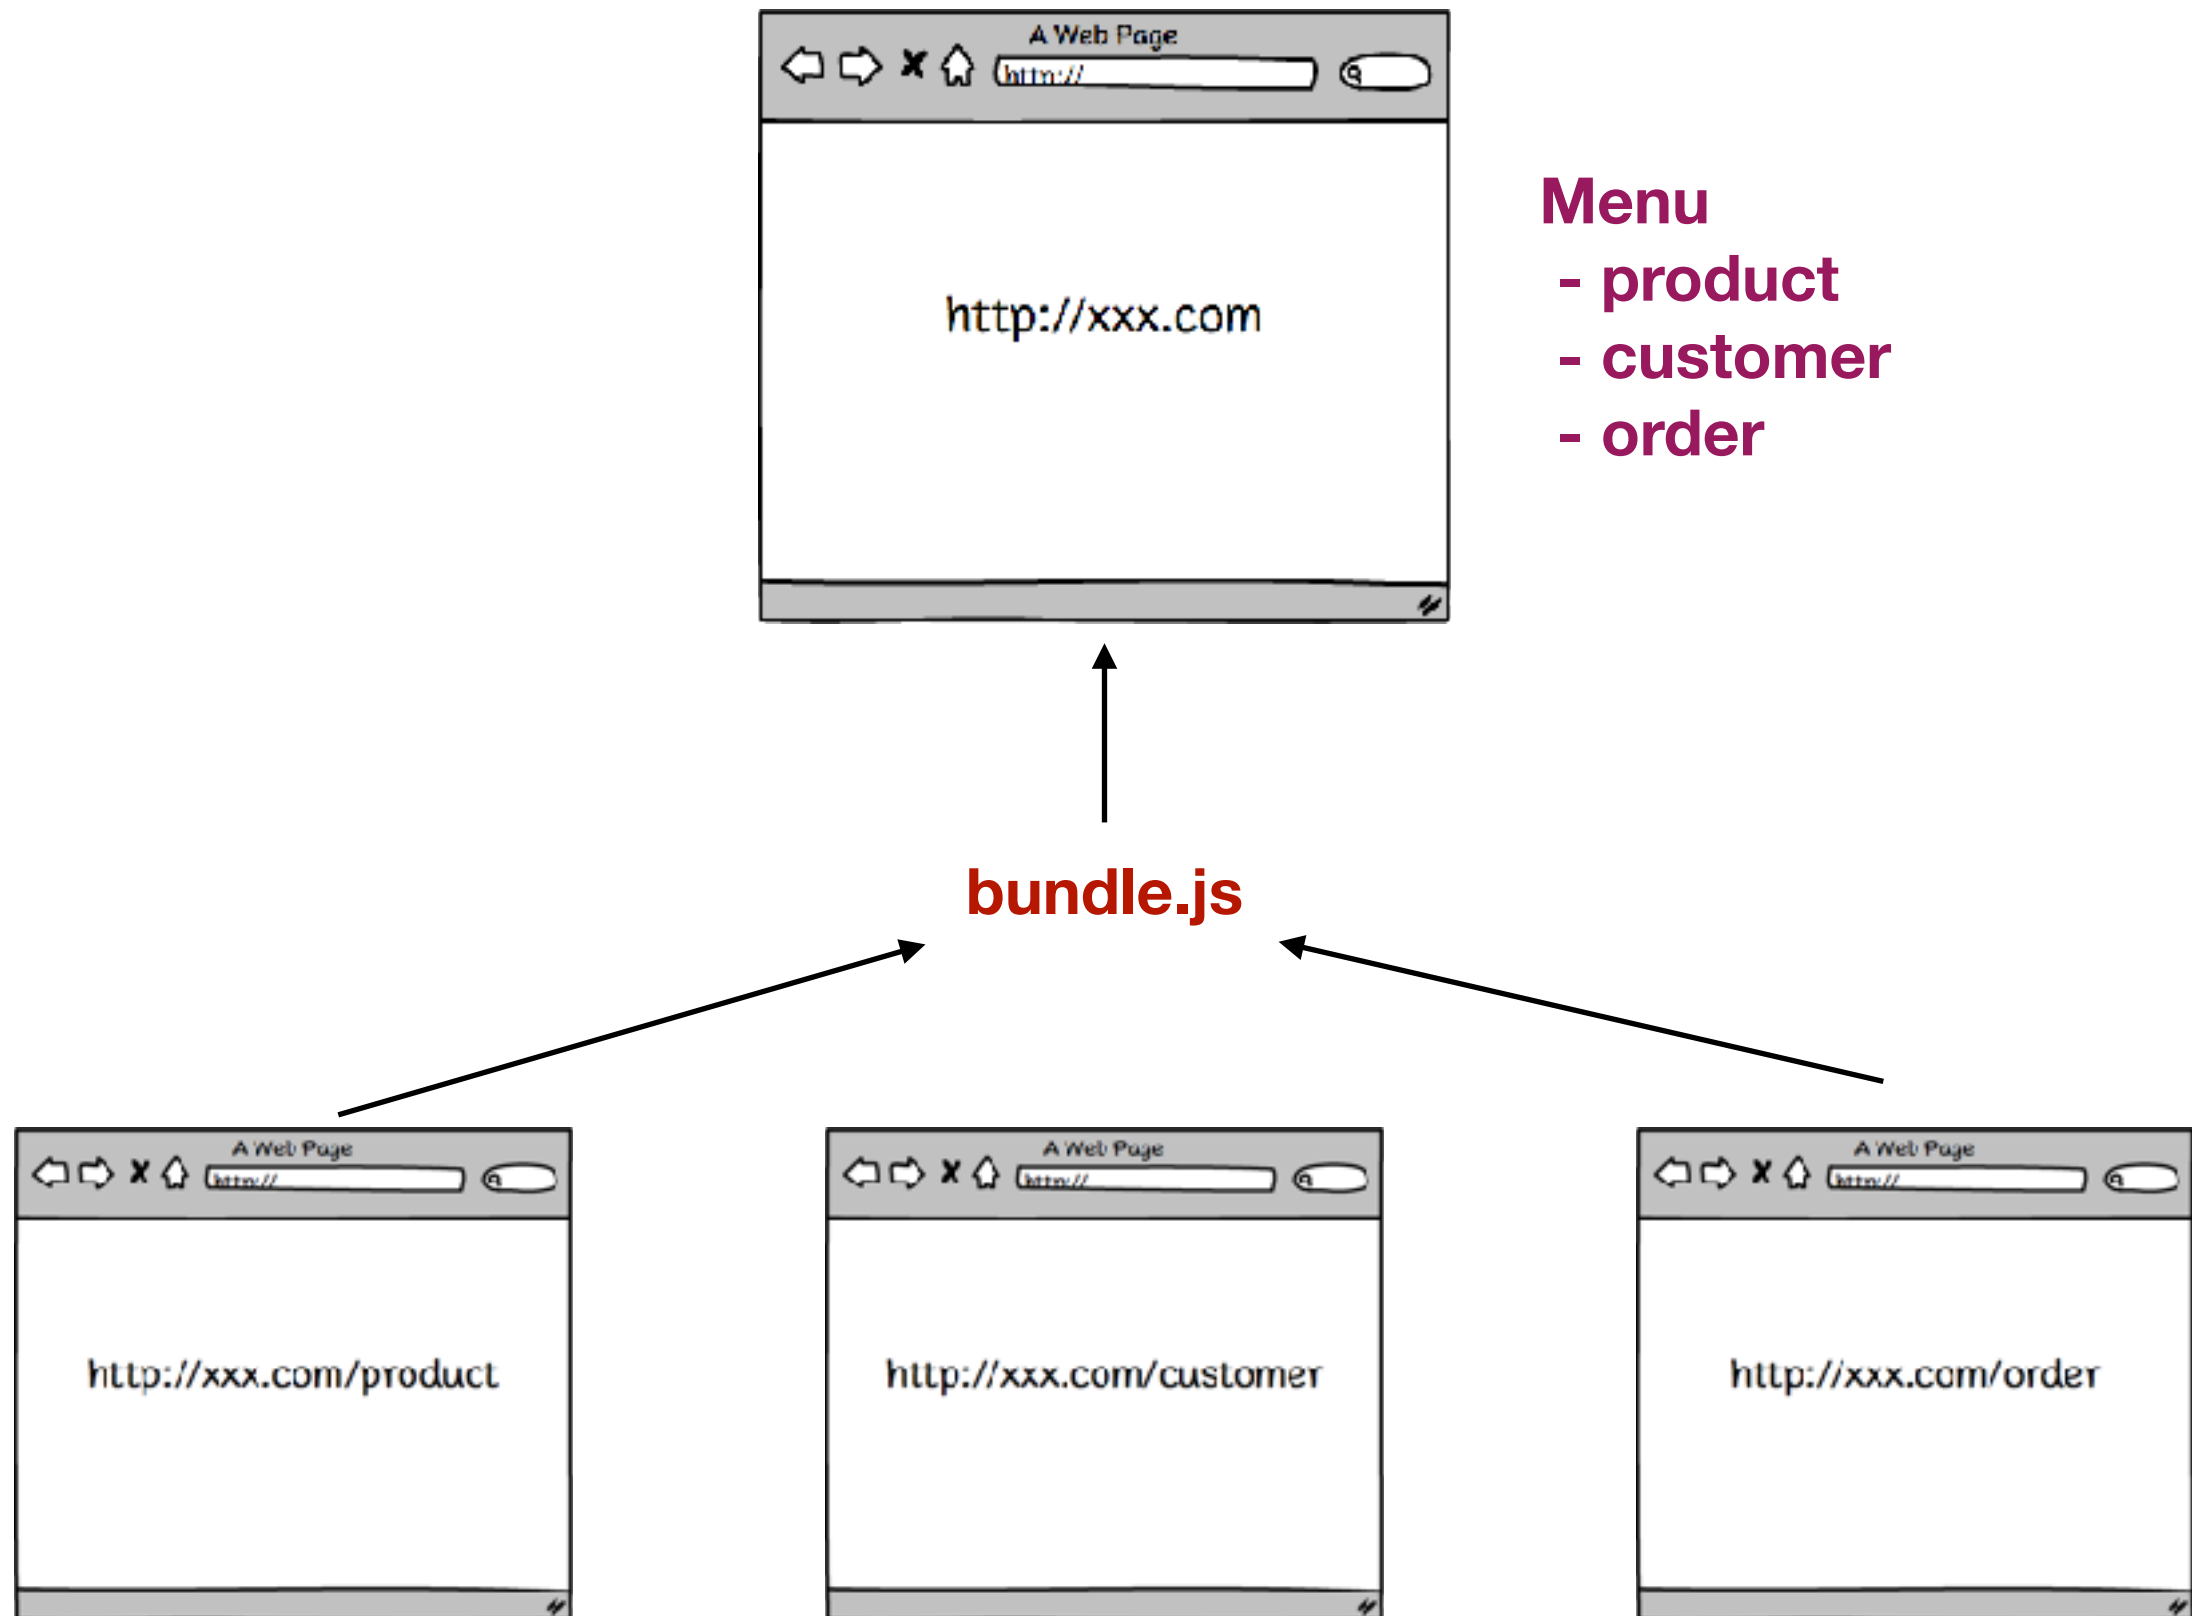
A Web Page
http://

http://xxx.com

Menu
- product
- customer
- order

bundle.js

A Web Page
http://

http://xxx.com/product

A Web Page
http://

http://xxx.com/customer

A Web Page
http://

http://xxx.com/order